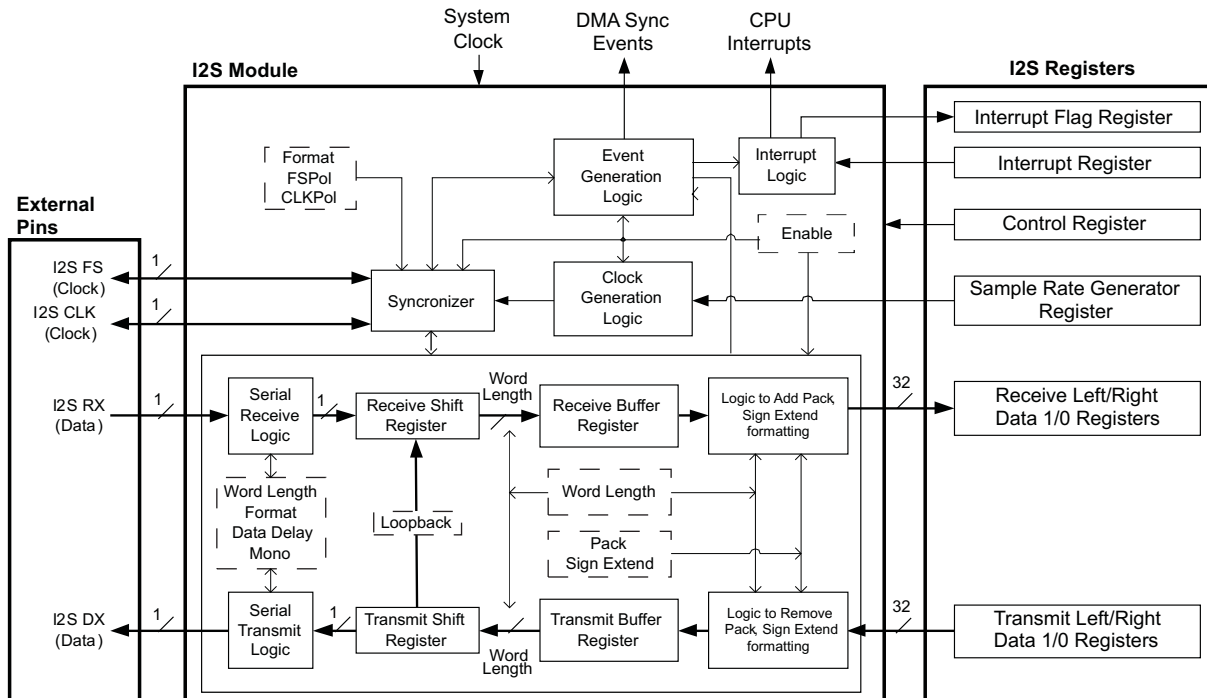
System Clock

DMA Sync Events

CPU Interrupts

I2S Module

I2S Registers

Interrupt Flag Register

Format FSPol CLKPol

Event Generation Logic

Interrupt Logic

Interrupt Register

External Pins

Control Register

Enable

1

I2S FS (Clock)

1

I2S CLK (Clock)

Syncronizer

Clock Generation Logic

Sample Rate Generator Register

I2S RX (Data)

1

Serial Receive Logic

1

Receive Shift Register

Word Length

Receive Buffer Register

Logic to Add Pack, Sign Extend formatting

32

Receive Left/Right Data 1/0 Registers

Word Length

Word Length Format Data Delay Mono

Loopback

Pack Sign Extend

I2S DX (Data)

1

Serial Transmit Logic

1

Transmit Shift Register

Transmit Buffer Register

Logic to Remove Pack, Sign Extend formatting

32

Transmit Left/Right Data 1/0 Registers

Word Length